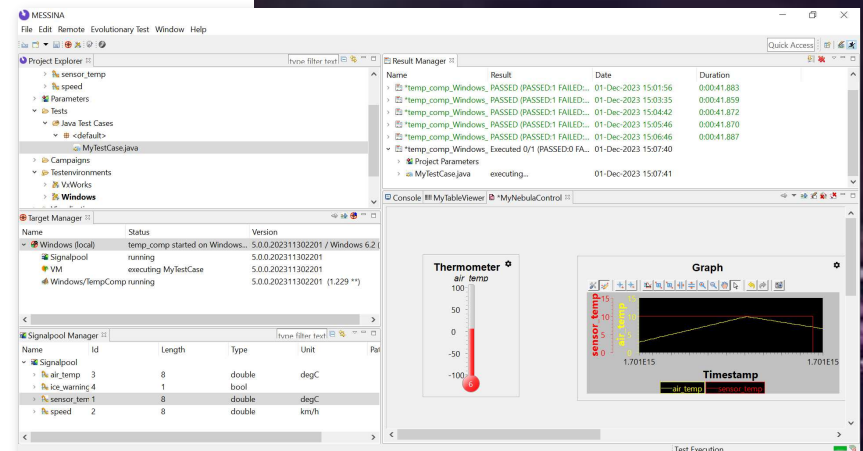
MESSINA

File Edit Remote Evolutionary Test Window Help

Quick Access

Project Explorer

type filter text

sensor_temp
speed
Parameters
Tests
Java Test Cases
<default>
MyTestCase.java
Campaigns
Testenvironments
VxWorks
Windows

Target Manager

| Name | Status | Version |
|---|---|---|
| Windows (local) | temp_comp started on Windows... | 5.0.0.202311302201 / Windows 6.2 ( |
| Signalpool | running | 5.0.0.202311302201 |
| VM | executing MyTestCase | 5.0.0.202311302201 |
| Windows/TempComp | running | 5.0.0.202311302201 (1.229 **) |

Signalpool Manager

type filter text

| Name | Id | Length | Type | Unit | Pat |
|---|---|---|---|---|---|
| Signalpool | | | | | |
| air_temp | 3 | 8 | double | degC | |
| ice_warning | 4 | 1 | bool | | |
| sensor_tem | 1 | 8 | double | degC | |
| speed | 2 | 8 | double | km/h | |

Result Manager

| Name | Result | Date | Duration |
|---|---|---|---|
| *temp_comp_Windows_ | PASSED (PASSED:1 FAILED:... | 01-Dec-2023 15:01:56 | 0:00:41.883 |
| *temp_comp_Windows_ | PASSED (PASSED:1 FAILED:... | 01-Dec-2023 15:03:35 | 0:00:41.859 |
| *temp_comp_Windows_ | PASSED (PASSED:1 FAILED:... | 01-Dec-2023 15:04:42 | 0:00:41.872 |
| *temp_comp_Windows_ | PASSED (PASSED:1 FAILED:... | 01-Dec-2023 15:05:46 | 0:00:41.870 |
| *temp_comp_Windows_ | PASSED (PASSED:1 FAILED:... | 01-Dec-2023 15:06:46 | 0:00:41.887 |
| *temp_comp_Windows_ | Executed 0/1 (PASSED:0 FA... | 01-Dec-2023 15:07:40 | |
| Project Parameters | | | |
| MyTestCase.java | executing... | 01-Dec-2023 15:07:41 | |

Console MyTableViewer *MyNebulaControl

Thermometer
air_temp
100
50
0
-50
-100
6

Graph
sensor_temp
air_temp
15
10
5
0
15
10
5
0
1.701E15
1.701E15
Timestamp
air_temp
sensor_temp

Test Execution